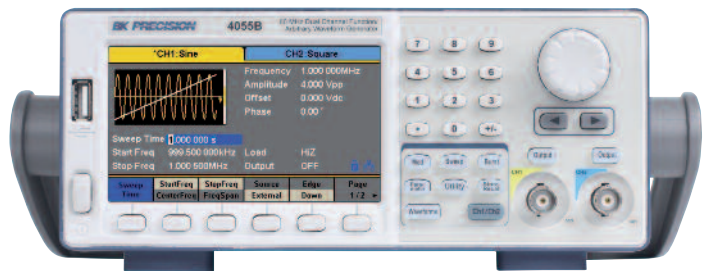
BK PRECISION 4055B 60 MHz Dual Channel Function/Arbitrary Waveform Generator

*CH1:Sine
CH2 Square

Frequency 1.000 000MHz
Amplitude 4.000 Vpp
Offset 0.000 Vdc
Phase 0.00°

Sweep Time 1.000 000 s
Start Freq 999.500 000kHz
Stop Freq 1.000 500MHz
Load HiZ
Output OFF

Sweep Time
StartFreq CenterFreq
StopFreq FreqSpan
Source External
Edge Down
Page 1/2

7 8 9
4 5 6
1 2 3
. 0 +/-

Mod Sweep Burst
Trigger Utility Store
Waveforms Ch1/Ch2

Output Output
CH1 CH2